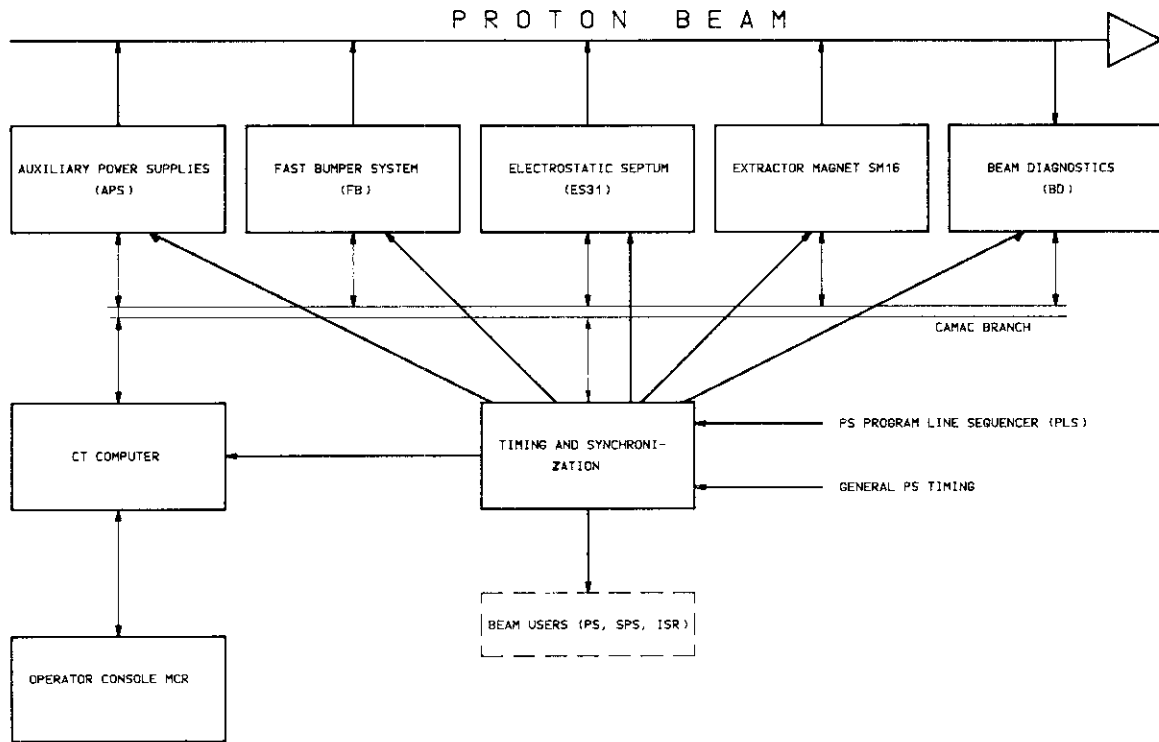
PROTON BEAM

AUXILIARY POWER SUPPLIES (APS)

FAST BUMPER SYSTEM (FB)

ELECTROSTATIC SEPTUM (ES31)

EXTRACTOR MAGNET SM16

BEAM DIAGNOSTICS (BD)

CAMAC BRANCH

CT COMPUTER

TIMING AND SYNCHRONIZATION

PS PROGRAM LINE SEQUENCER (PLS)

GENERAL PS TIMING

BEAM USERS (PS, SPS, ISR)

OPERATOR CONSOLE MCR